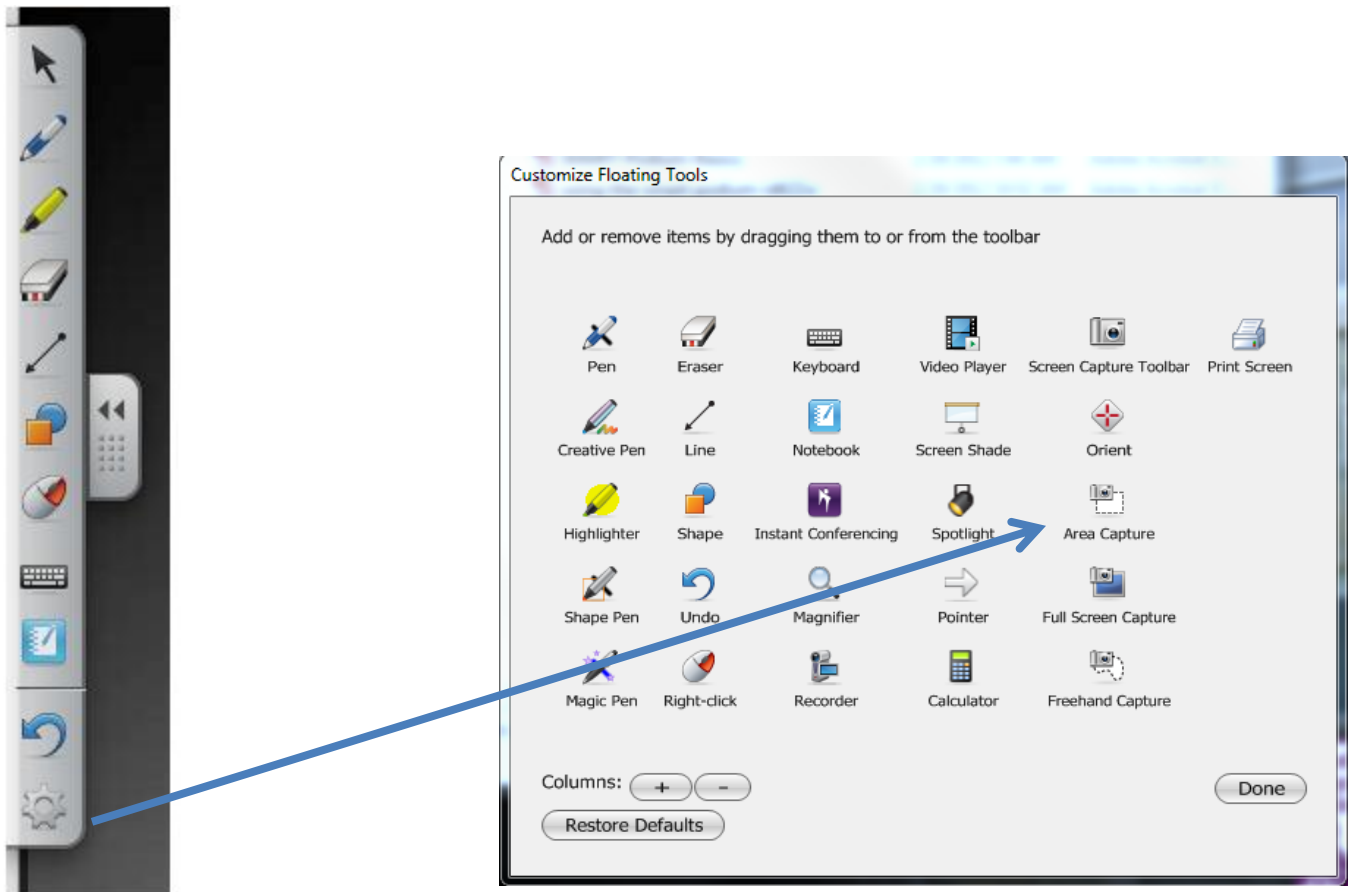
Customize Floating Tools

Add or remove items by dragging them to or from the toolbar

Pen
Eraser
Keyboard
Video Player
Screen Capture Toolbar
Print Screen
Creative Pen
Line
Notebook
Screen Shade
Orient
Highlighter
Shape
Instant Conferencing
Spotlight
Area Capture
Shape Pen
Undo
Magnifier
Pointer
Full Screen Capture
Magic Pen
Right-click
Recorder
Calculator
Freehand Capture

Columns: + −
Done
Restore Defaults